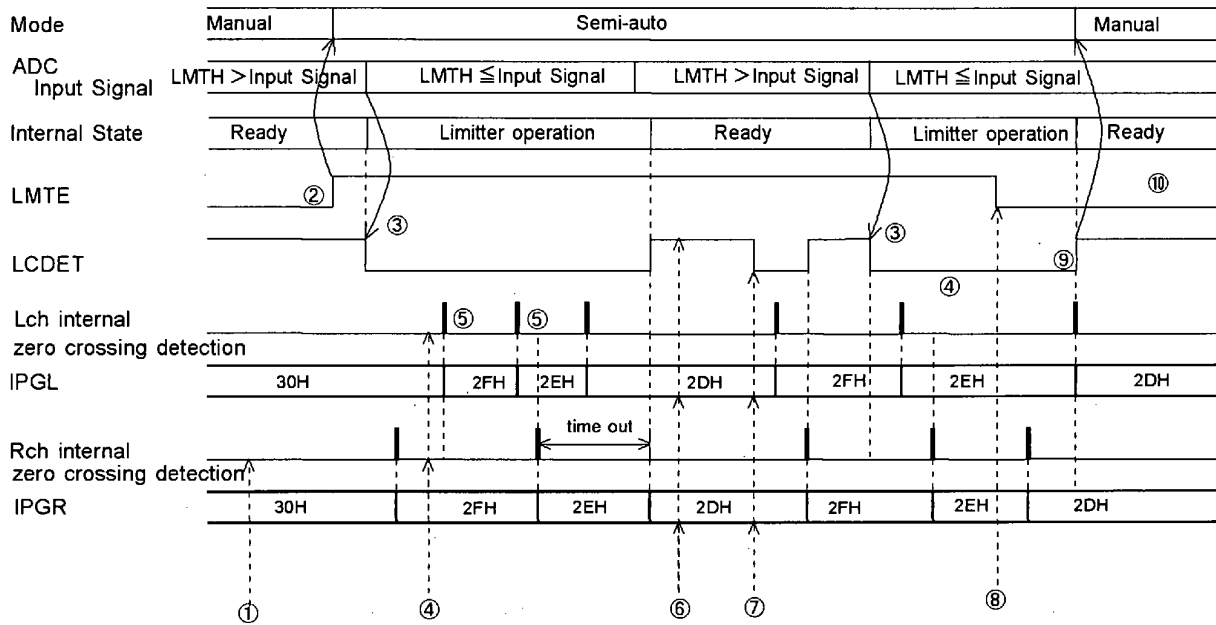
Mode
Manual
Semi-auto
Manual

ADC Input Signal
LMTH > Input Signal
LMTH ≦ Input Signal
LMTH > Input Signal
LMTH ≦ Input Signal

Internal State
Ready
Limitter operation
Ready
Limitter operation
Ready

LMTE
②
⑩

LCDET
③
③
④
⑨

Lch internal zero crossing detection
⑤
⑤

IPGL
30H
2FH
2EH
2DH
2FH
2EH
2DH

Rch internal zero crossing detection
time out

IPGR
30H
2FH
2EH
2DH
2FH
2EH
2DH

①
④
⑥
⑦
⑧